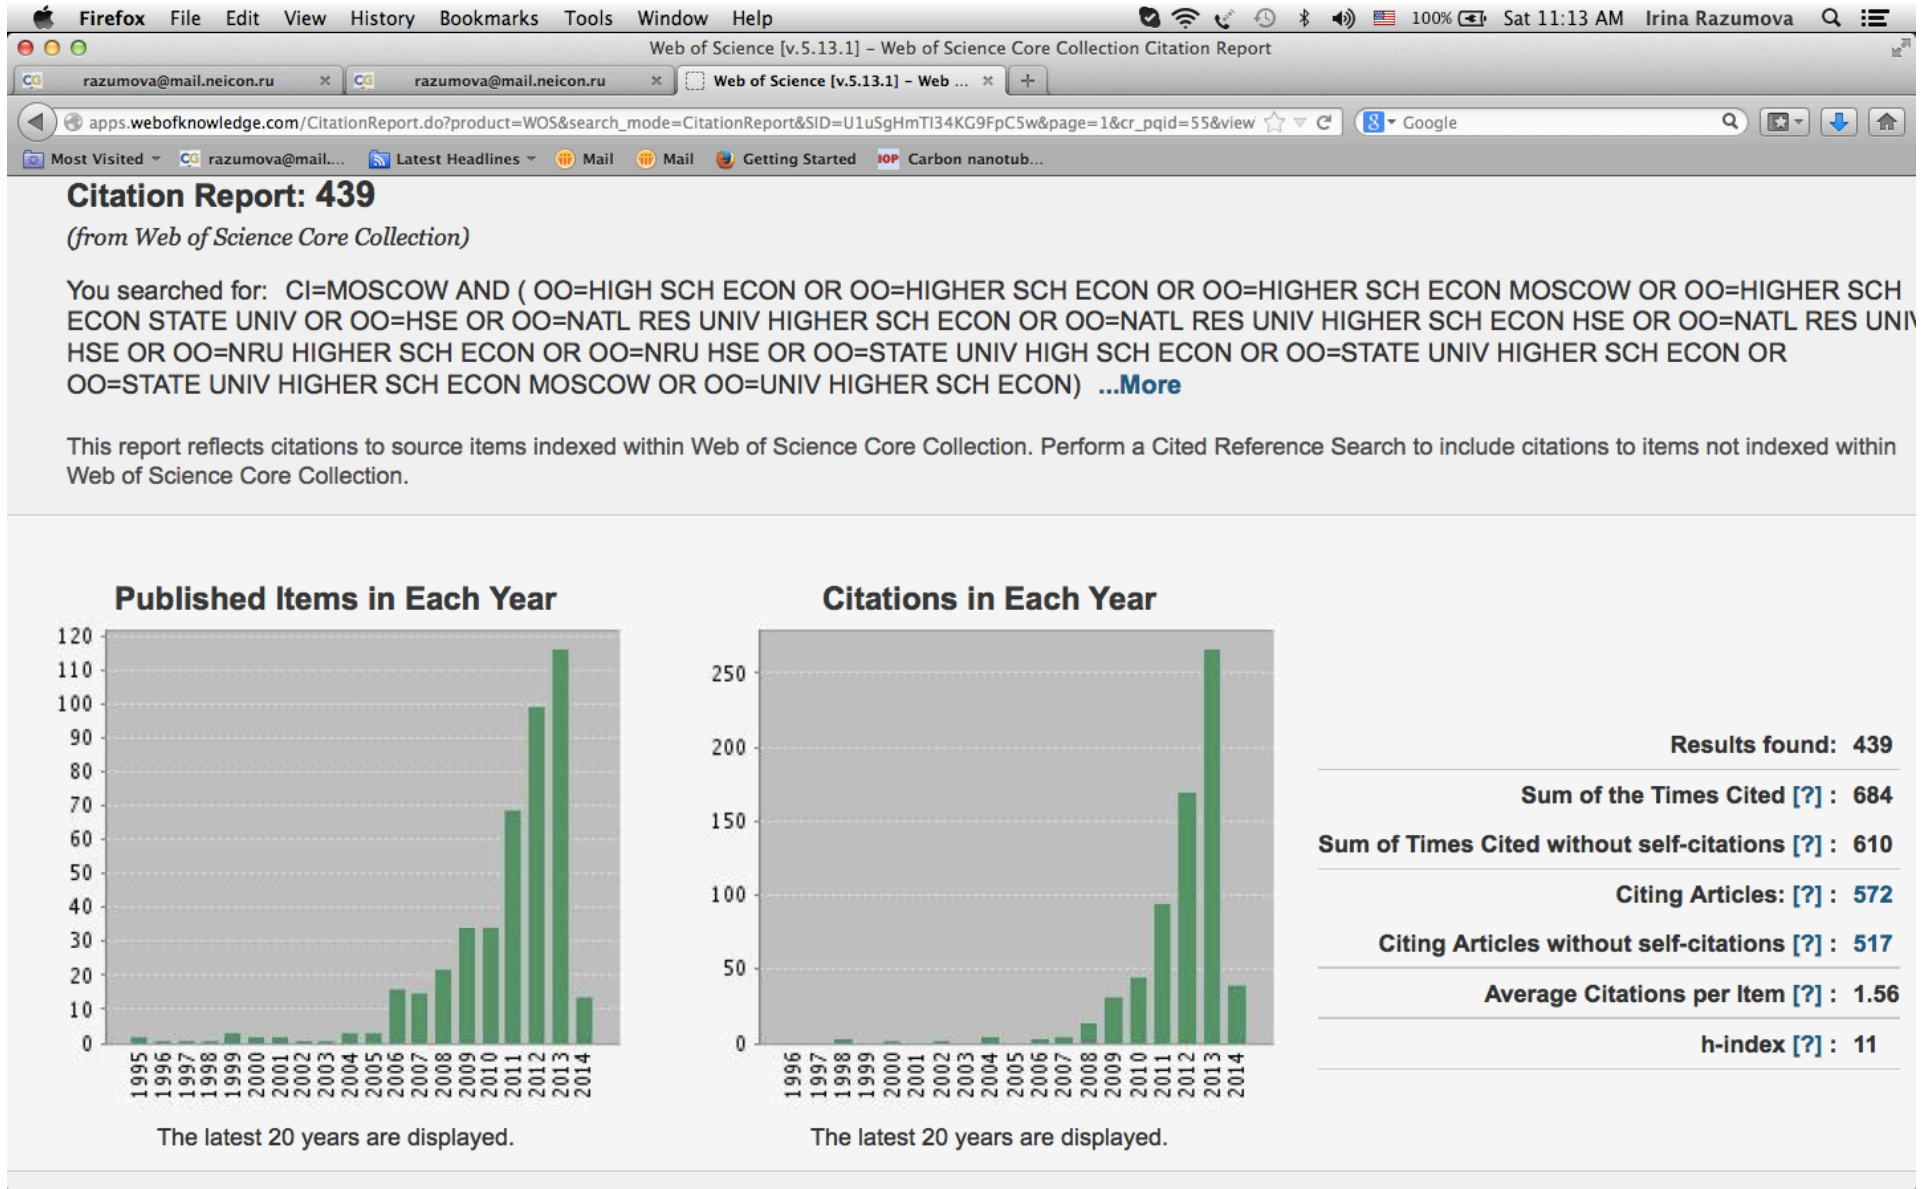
Firefox File Edit View History Bookmarks Tools Window Help 100% Sat 11:13 AM Irina Razumova

Web of Science [v.5.13.1] – Web of Science Core Collection Citation Report

razumova@mail.neicon.ru × razumova@mail.neicon.ru × Web of Science [v.5.13.1] – Web ... × +

apps.webofknowledge.com/CitationReport.do?product=WOS&search_mode=CitationReport&SID=U1uSgHmTI34KG9FpC5w&page=1&cr_pqid=55&view Google

Most Visited razumova@mail.... Latest Headlines Mail Mail Getting Started Carbon nanotub...

Citation Report: 439

(from Web of Science Core Collection)

You searched for: CI=MOSCOW AND ( OO=HIGH SCH ECON OR OO=HIGHER SCH ECON OR OO=HIGHER SCH ECON MOSCOW OR OO=HIGHER SCH ECON STATE UNIV OR OO=HSE OR OO=NATL RES UNIV HIGHER SCH ECON OR OO=NATL RES UNIV HIGHER SCH ECON HSE OR OO=NATL RES UNI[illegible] HSE OR OO=NRU HIGHER SCH ECON OR OO=NRU HSE OR OO=STATE UNIV HIGH SCH ECON OR OO=STATE UNIV HIGHER SCH ECON OR OO=STATE UNIV HIGHER SCH ECON MOSCOW OR OO=UNIV HIGHER SCH ECON) ...More

This report reflects citations to source items indexed within Web of Science Core Collection. Perform a Cited Reference Search to include citations to items not indexed within Web of Science Core Collection.

Published Items in Each Year

120 110 100 90 80 70 60 50 40 30 20 10 0

1995 1996 1997 1998 1999 2000 2001 2002 2003 2004 2005 2006 2007 2008 2009 2010 2011 2012 2013 2014

The latest 20 years are displayed.

Citations in Each Year

250 200 150 100 50 0

1996 1997 1998 1999 2000 2001 2002 2003 2004 2005 2006 2007 2008 2009 2010 2011 2012 2013 2014

The latest 20 years are displayed.

Results found: 439
Sum of the Times Cited [?] : 684
Sum of Times Cited without self-citations [?] : 610
Citing Articles: [?] : 572
Citing Articles without self-citations [?] : 517
Average Citations per Item [?] : 1.56
h-index [?] : 11